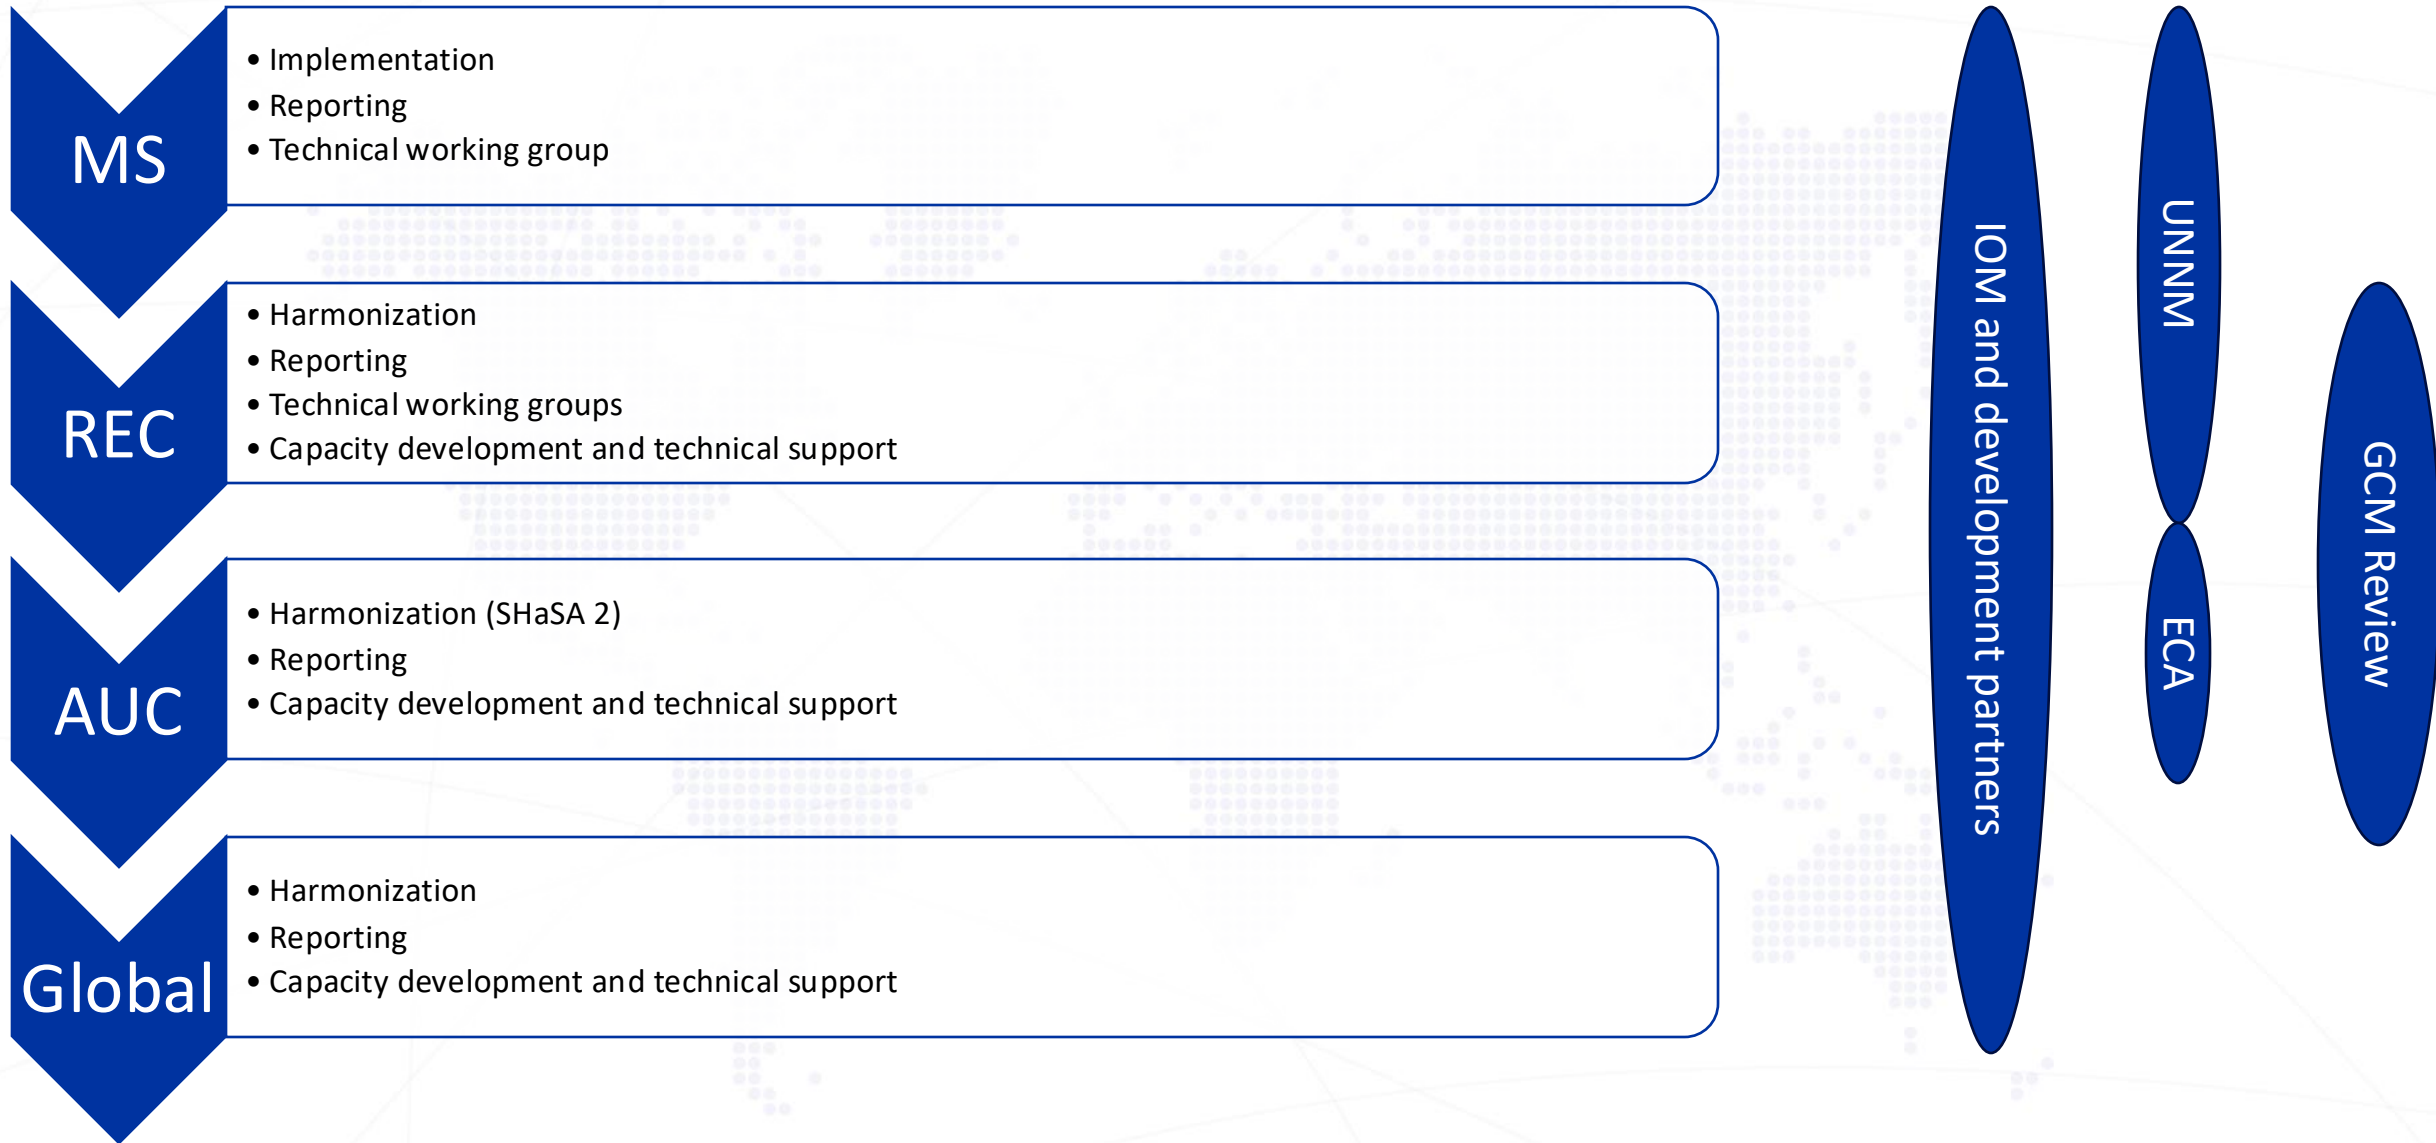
MS

• Implementation
• Reporting
• Technical working group

REC

• Harmonization
• Reporting
• Technical working groups
• Capacity development and technical support

AUC

• Harmonization (SHaSA 2)
• Reporting
• Capacity development and technical support

Global

• Harmonization
• Reporting
• Capacity development and technical support

IOM and development partners

UNNM

ECA

GCM Review